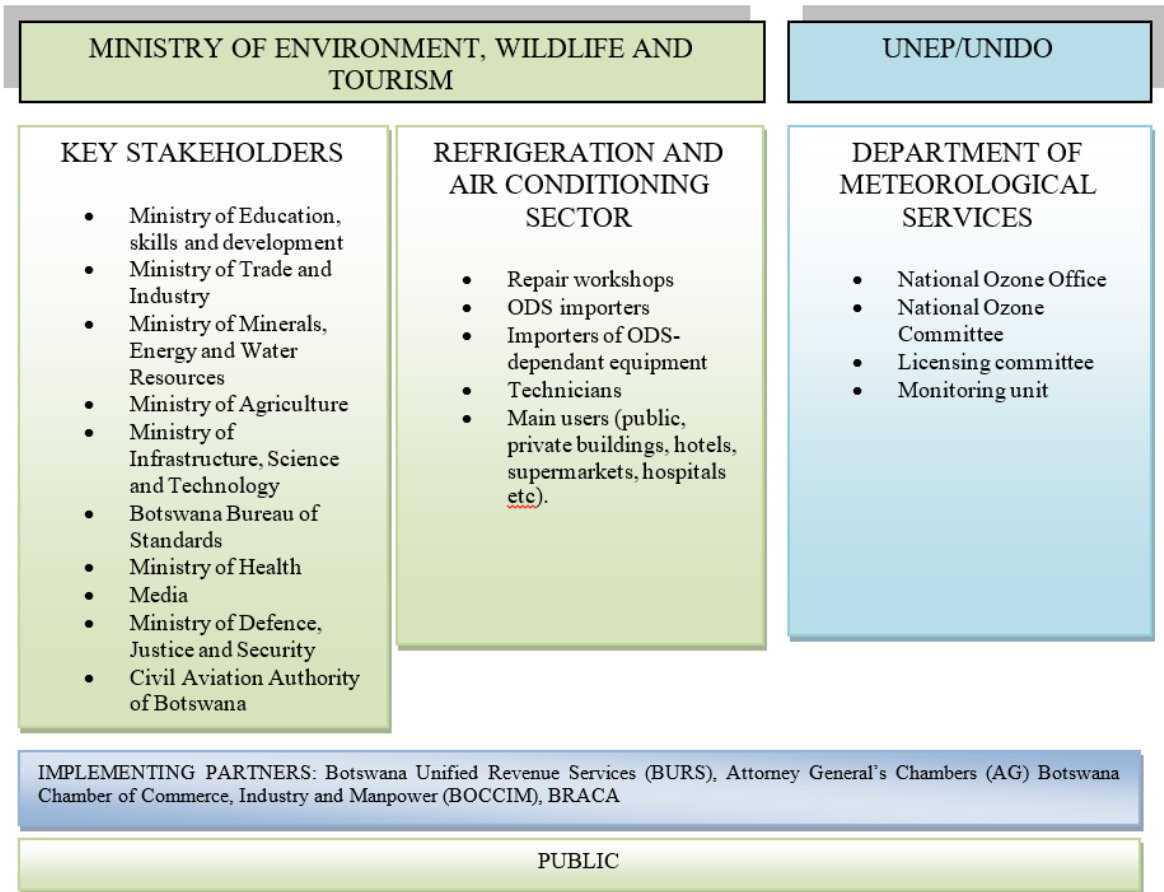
MINISTRY OF ENVIRONMENT, WILDLIFE AND TOURISM

UNEP/UNIDO

KEY STAKEHOLDERS

- Ministry of Education, skills and development
- Ministry of Trade and Industry
- Ministry of Minerals, Energy and Water Resources
- Ministry of Agriculture
- Ministry of Infrastructure, Science and Technology
- Botswana Bureau of Standards
- Ministry of Health
- Media
- Ministry of Defence, Justice and Security
- Civil Aviation Authority of Botswana

REFRIGERATION AND AIR CONDITIONING SECTOR

- Repair workshops
- ODS importers
- Importers of ODS-dependant equipment
- Technicians
- Main users (public, private buildings, hotels, supermarkets, hospitals etc).

DEPARTMENT OF METEOROLOGICAL SERVICES

- National Ozone Office
- National Ozone Committee
- Licensing committee
- Monitoring unit

IMPLEMENTING PARTNERS: Botswana Unified Revenue Services (BURS), Attorney General's Chambers (AG) Botswana Chamber of Commerce, Industry and Manpower (BOCCIM), BRACA

PUBLIC